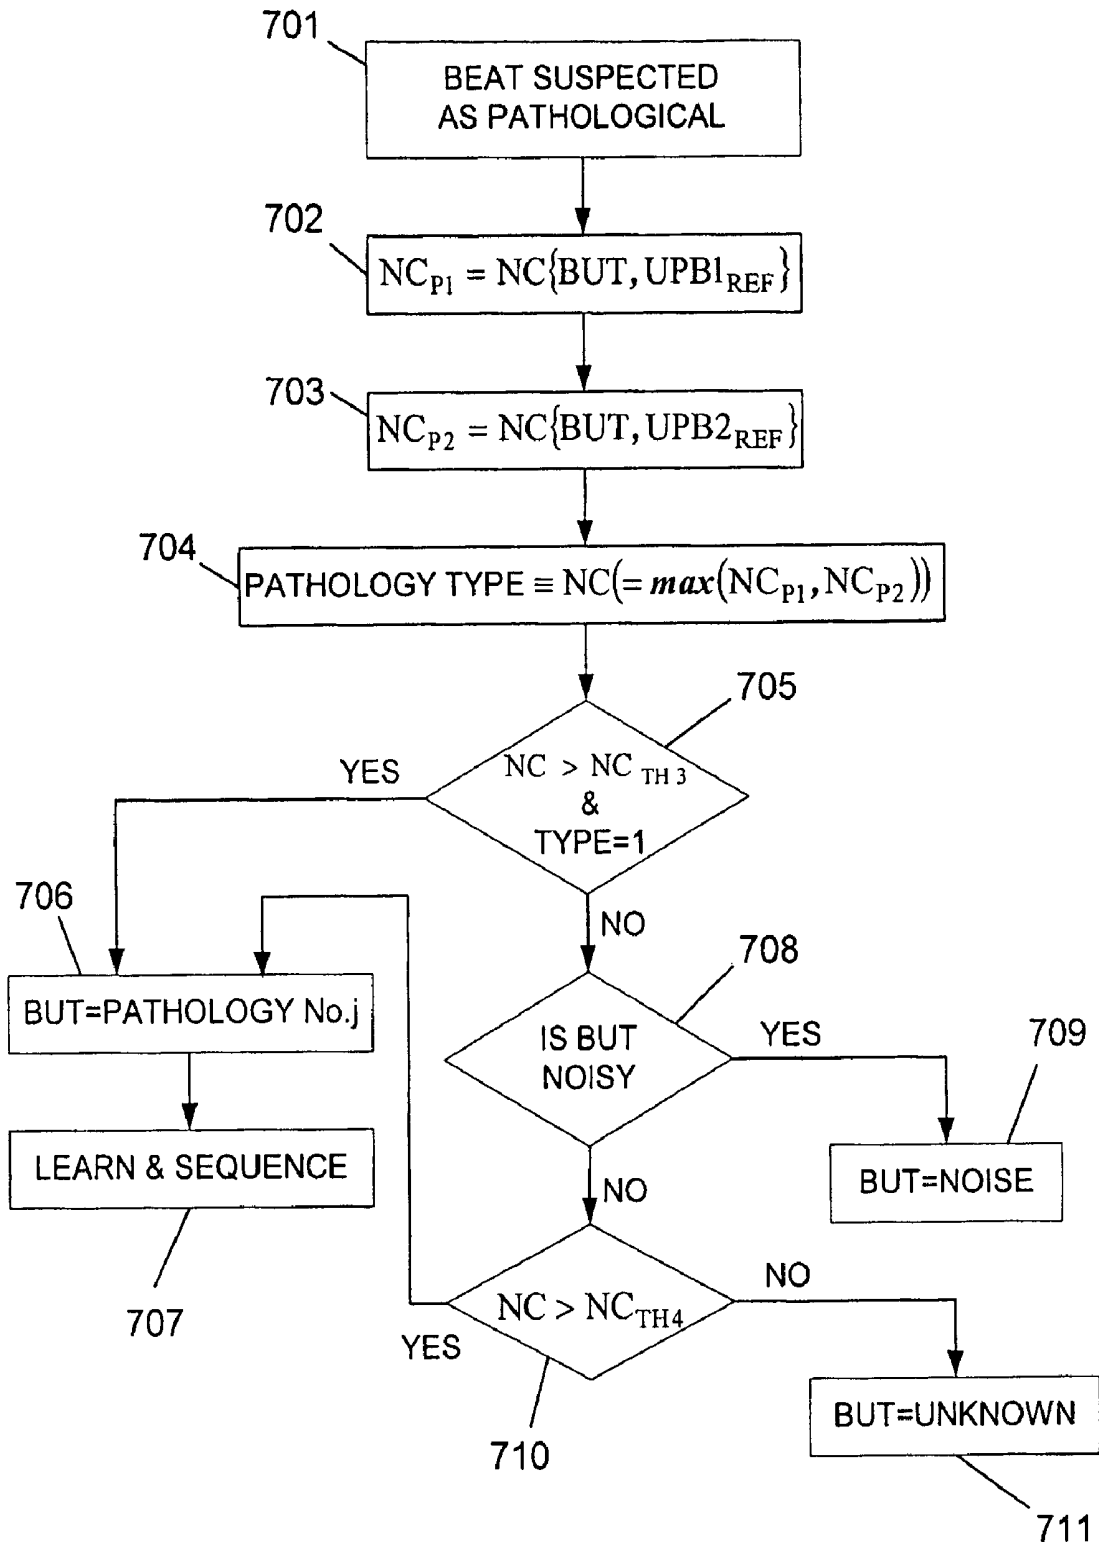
701

BEAT SUSPECTED AS PATHOLOGICAL

702

$NC_{P1} = NC\{BUT, UPB1_{REF}\}$

703

$NC_{P2} = NC\{BUT, UPB2_{REF}\}$

704

PATHOLOGY TYPE $\equiv NC(= \boldsymbol{max}(NC_{P1}, NC_{P2}))$

705

$NC > NC_{TH3}$
&
TYPE=1

YES

NO

706

BUT=PATHOLOGY No.j

LEARN & SEQUENCE

707

708

IS BUT NOISY

YES

709

BUT=NOISE

NO

$NC > NC_{TH4}$

YES

NO

710

BUT=UNKNOWN

711